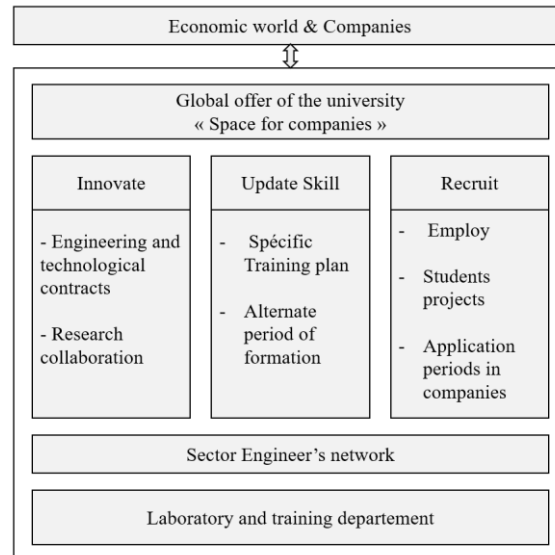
Economic world & Companies

Global offer of the university
« Space for companies »

Innovate

- Engineering and technological contracts

- Research collaboration

Update Skill

- Spécific Training plan

- Alternate period of formation

Recruit

- Employ

- Students projects

- Application periods in companies

Sector Engineer's network

Laboratory and training departement